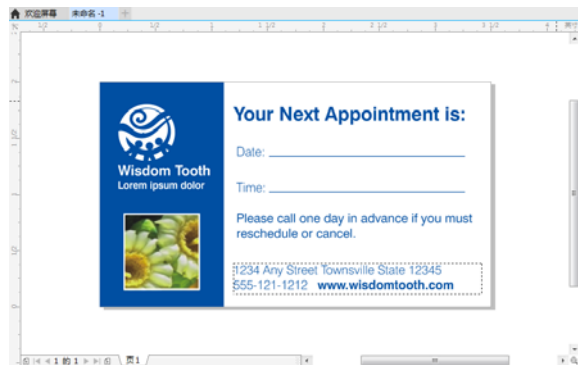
欢迎屏幕 未命名 -1

Wisdom Tooth
Lorem ipsum dolor

Your Next Appointment is:

Date:

Time:

Please call one day in advance if you must reschedule or cancel.

1234 Any Street Townsville State 12345
555-121-1212 www.wisdomtooth.com

1 的 1 页 1